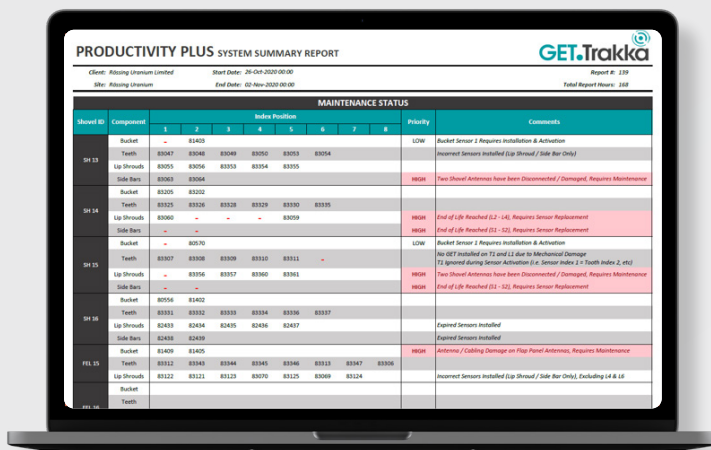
PRODUCTIVITY PLUS SYSTEM SUMMARY REPORT

GET.Trakka

Client: Rössing Uranium Limited
Site: Rössing Uranium
Start Date: 26-Oct-2020 00:00
End Date: 02-Nov-2020 00:00
Report #: 139
Total Report Hours: 168

MAINTENANCE STATUS

| Shovel ID | Component | 1 | 2 | 3 | 4 | 5 | 6 | 7 | 8 | Priority | Comments |
|---|---|---|---|---|---|---|---|---|---|---|---|
| SH 13 | Bucket | - | 81403 | | | | | | | LOW | Bucket Sensor 1 Requires Installation & Activation |
| | Teeth | 83047 | 83048 | 83049 | 83050 | 83053 | 83054 | | | | Incorrect Sensors Installed (Lip Shroud / Side Bar Only) |
| | Lip Shrouds | 83055 | 83056 | 83353 | 83354 | 83355 | | | | | |
| | Side Bars | 83063 | 83064 | | | | | | | HIGH | Two Shovel Antennas have been Disconnected / Damaged, Requires Maintenance |
| SH 14 | Bucket | 83205 | 83202 | | | | | | | | |
| | Teeth | 83325 | 83326 | 83328 | 83329 | 83330 | 83335 | | | | |
| | Lip Shrouds | 83060 | - | - | - | 83059 | | | | HIGH | End of Life Reached (L2 - L4), Requires Sensor Replacement |
| | Side Bars | - | - | | | | | | | HIGH | End of Life Reached (S1 - S2), Requires Sensor Replacement |
| SH 15 | Bucket | - | 80570 | | | | | | | LOW | Bucket Sensor 1 Requires Installation & Activation |
| | Teeth | 83307 | 83308 | 83309 | 83310 | 83311 | - | | | | No GET Installed on T1 and L1 due to Mechanical Damage T1 Ignored during Sensor Activation (i.e. Sensor Index 1 = Tooth Index 2, etc) |
| | Lip Shrouds | - | 83356 | 83357 | 83360 | 83361 | | | | HIGH | End of Life Reached (L2 - L4), Requires Sensor Replacement |
| | Side Bars | - | - | | | | | | | HIGH | End of Life Reached (S1 - S2), Requires Sensor Replacement |
| SH 16 | Bucket | 80556 | 81402 | | | | | | | | |
| | Teeth | 83331 | 83332 | 83333 | 83334 | 83336 | 83337 | | | | |
| | Lip Shrouds | 82433 | 82434 | 82435 | 82436 | 82437 | | | | | Expired Sensors Installed |
| | Side Bars | 82438 | 82439 | | | | | | | | Expired Sensors Installed |
| FEL 15 | Bucket | 81409 | 81405 | | | | | | | HIGH | Antenna / Cabling Damage on Flap Panel Antennas, Requires Maintenance |
| | Teeth | 83312 | 83343 | 83344 | 83345 | 83346 | 83347 | 83347 | 83306 | | |
| | Lip Shrouds | 83122 | 83121 | 83123 | 83070 | 83125 | 83124 | | | | Incorrect Sensors Installed (Lip Shroud / Side Bar Only), Excluding L4 & L6 |
| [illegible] | Bucket | | | | | | | | | | |
| | Teeth | | | | | | | | | | |